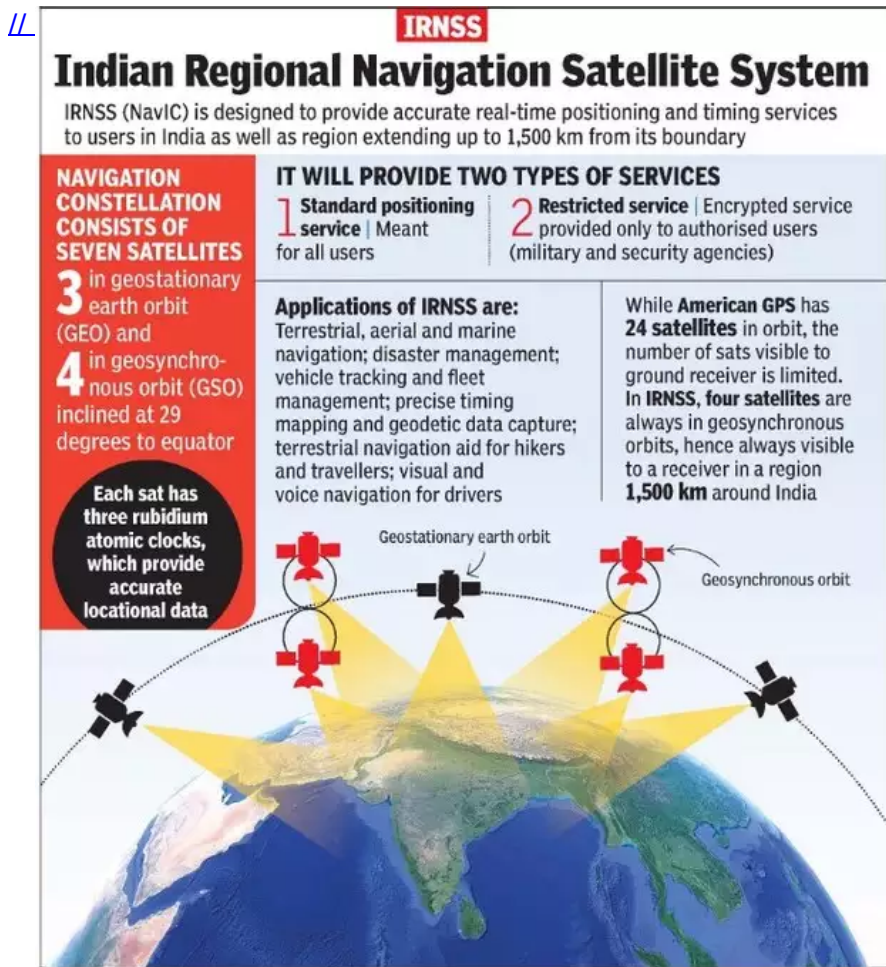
//

IRNSS

Indian Regional Navigation Satellite System

IRNSS (NavIC) is designed to provide accurate real-time positioning and timing services to users in India as well as region extending up to 1,500 km from its boundary

NAVIGATION CONSTELLATION CONSISTS OF SEVEN SATELLITES

3 in geostationary earth orbit (GEO) and

4 in geosynchronous orbit (GSO) inclined at 29 degrees to equator

Each sat has three rubidium atomic clocks, which provide accurate locational data

IT WILL PROVIDE TWO TYPES OF SERVICES

1 Standard positioning service | Meant for all users

2 Restricted service | Encrypted service provided only to authorised users (military and security agencies)

Applications of IRNSS are:
Terrestrial, aerial and marine navigation; disaster management; vehicle tracking and fleet management; precise timing mapping and geodetic data capture; terrestrial navigation aid for hikers and travellers; visual and voice navigation for drivers

While American GPS has 24 satellites in orbit, the number of sats visible to ground receiver is limited. In IRNSS, four satellites are always in geosynchronous orbits, hence always visible to a receiver in a region 1,500 km around India

Geostationary earth orbit

Geosynchronous orbit